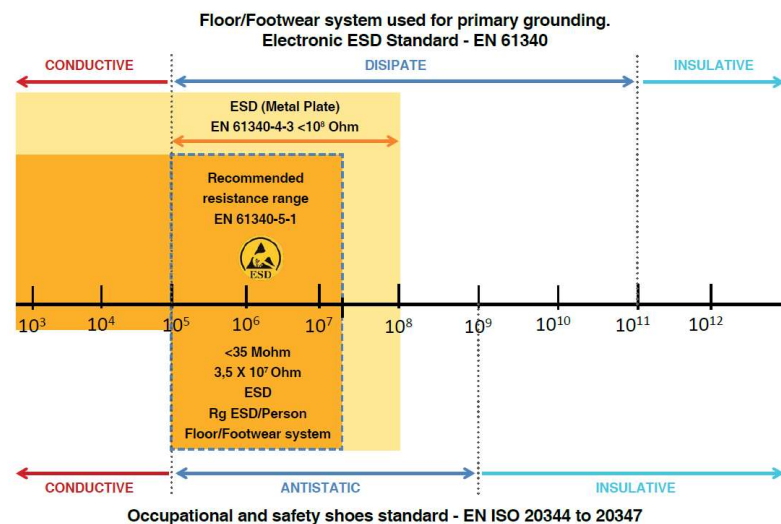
Floor/Footwear system used for primary grounding.
Electronic ESD Standard - EN 61340

CONDUCTIVE

DISIPATE

INSULATIVE

ESD (Metal Plate)
EN 61340-4-3 <$10^8$ Ohm

Recommended resistance range
EN 61340-5-1

ESD

$10^3$ $10^4$ $10^5$ $10^6$ $10^7$ $10^8$ $10^9$ $10^{10}$ $10^{11}$ $10^{12}$

<35 Mohm
3,5 X $10^7$ Ohm
ESD
Rg ESD/Person
Floor/Footwear system

CONDUCTIVE

ANTISTATIC

INSULATIVE

Occupational and safety shoes standard - EN ISO 20344 to 20347